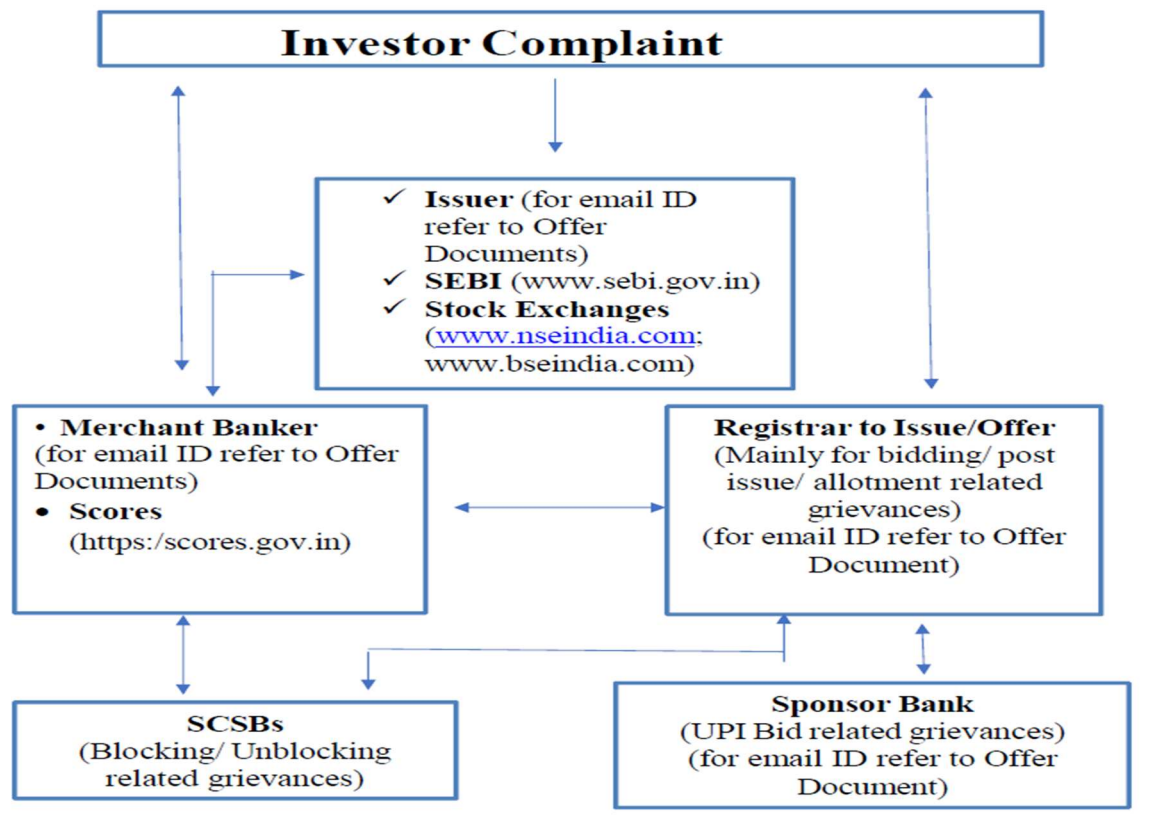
Investor Complaint

✓ **Issuer** (for email ID refer to Offer Documents)
✓ **SEBI** (www.sebi.gov.in)
✓ **Stock Exchanges** (www.nseindia.com; www.bseindia.com)

• **Merchant Banker** (for email ID refer to Offer Documents)
• **Scores** (https:/scores.gov.in)

**Registrar to Issue/Offer**
(Mainly for bidding/ post issue/ allotment related grievances)
(for email ID refer to Offer Document)

**SCSBs**
(Blocking/ Unblocking related grievances)

**Sponsor Bank**
(UPI Bid related grievances)
(for email ID refer to Offer Document)